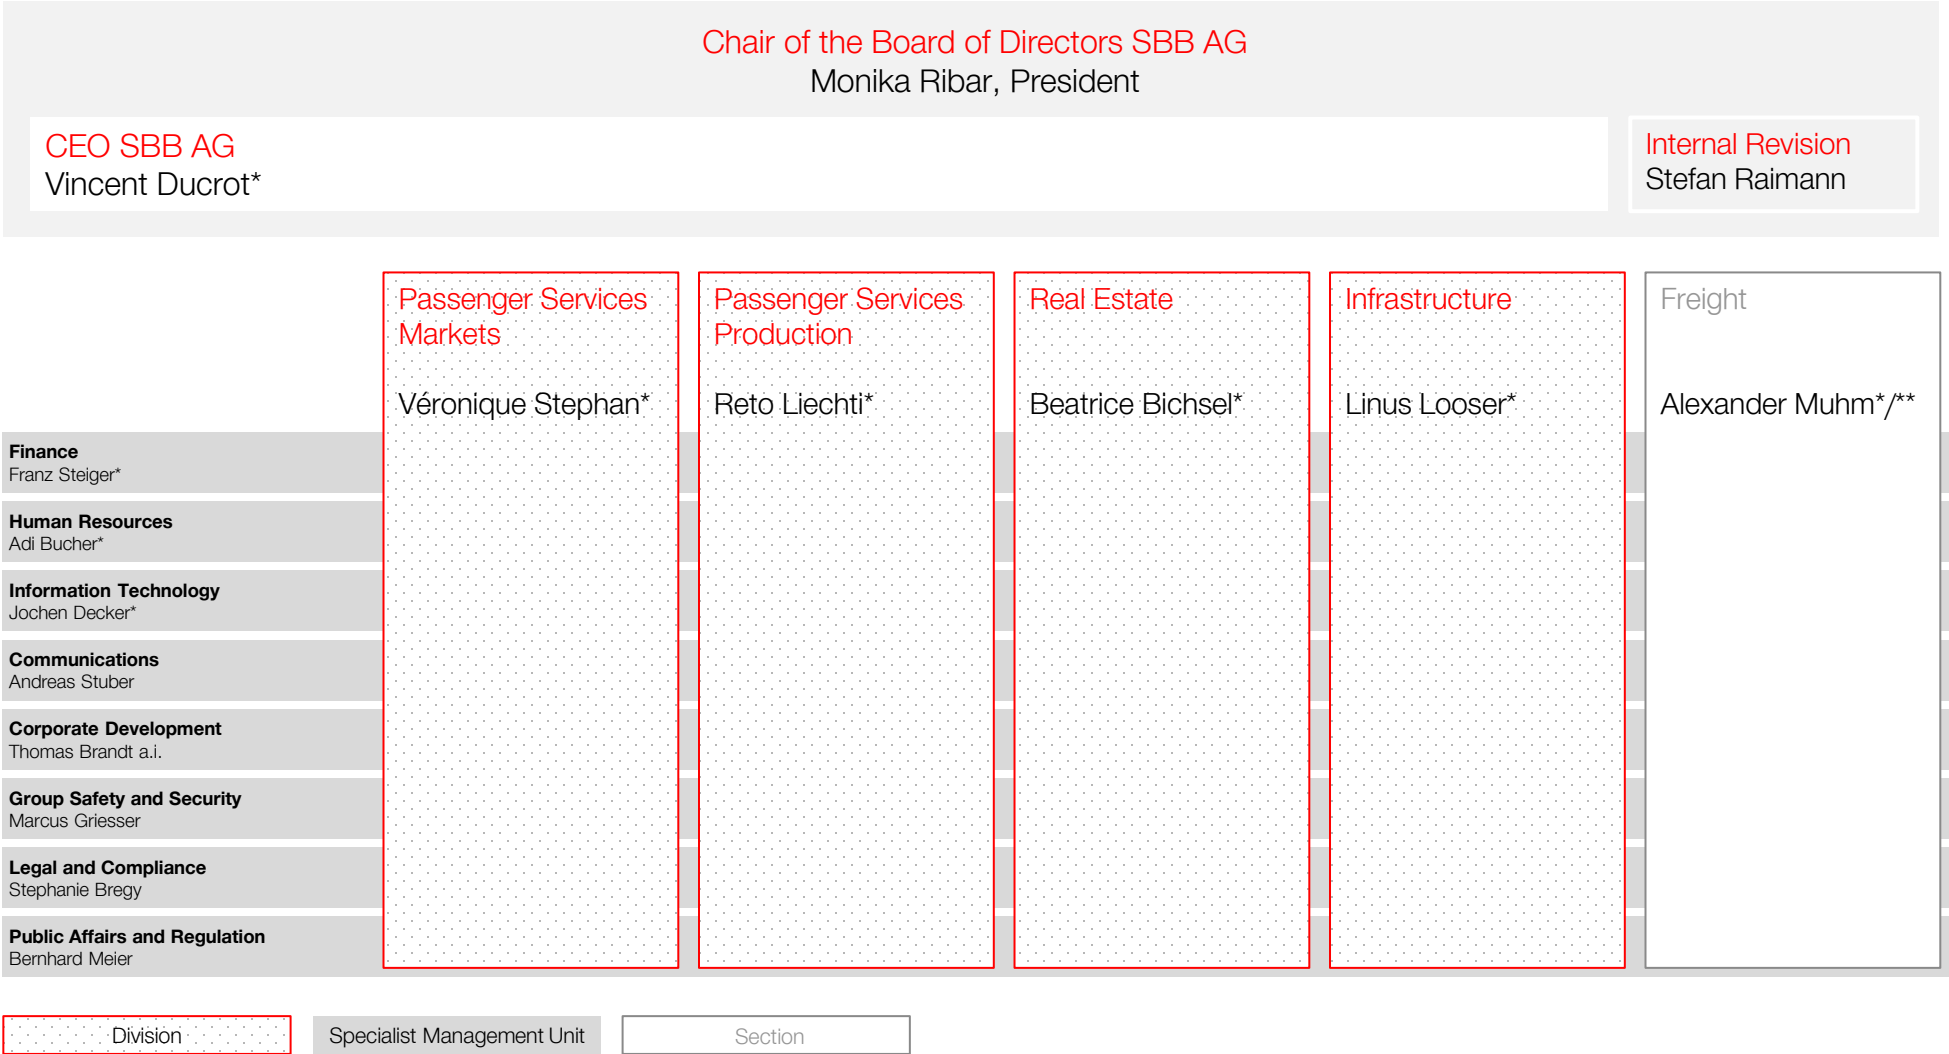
Chair of the Board of Directors SBB AG
Monika Ribar, President

CEO SBB AG
Vincent Ducrot*

Internal Revision
Stefan Raimann

Passenger Services Markets

Véronique Stephan*

Passenger Services Production

Reto Liechti*

Real Estate

Beatrice Bichsel*

Infrastructure

Linus Looser*

Freight

Alexander Muhm*/**

Finance
Franz Steiger*

Human Resources
Adi Bucher*

Information Technology
Jochen Decker*

Communications
Andreas Stuber

Corporate Development
Thomas Brandt a.i.

Group Safety and Security
Marcus Griesser

Legal and Compliance
Stephanie Bregy

Public Affairs and Regulation
Bernhard Meier

Division

Specialist Management Unit

Section